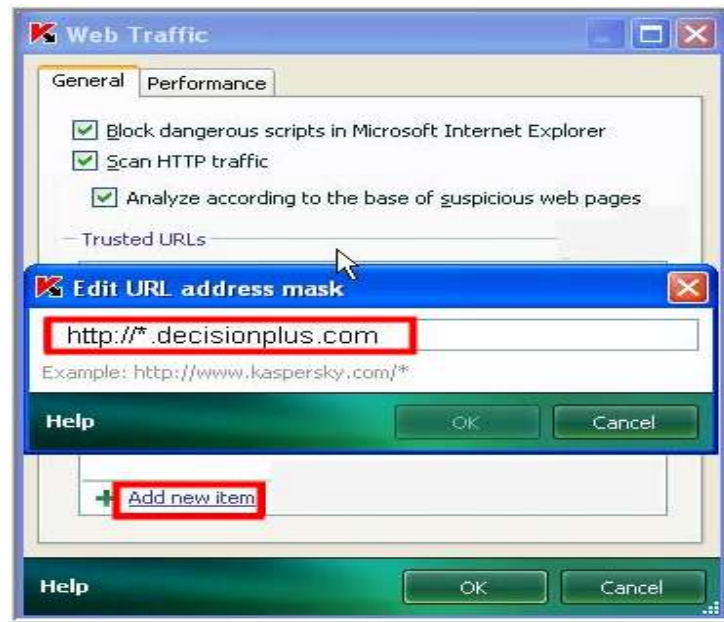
Web Traffic

General | Performance

Block dangerous scripts in Microsoft Internet Explorer

Scan HTTP traffic

Analyze according to the base of suspicious web pages

Trusted URLs

Edit URL address mask

http://*.decisionplus.com

Example: http://www.kaspersky.com/*

Help | OK | Cancel

Add new item

Help | OK | Cancel